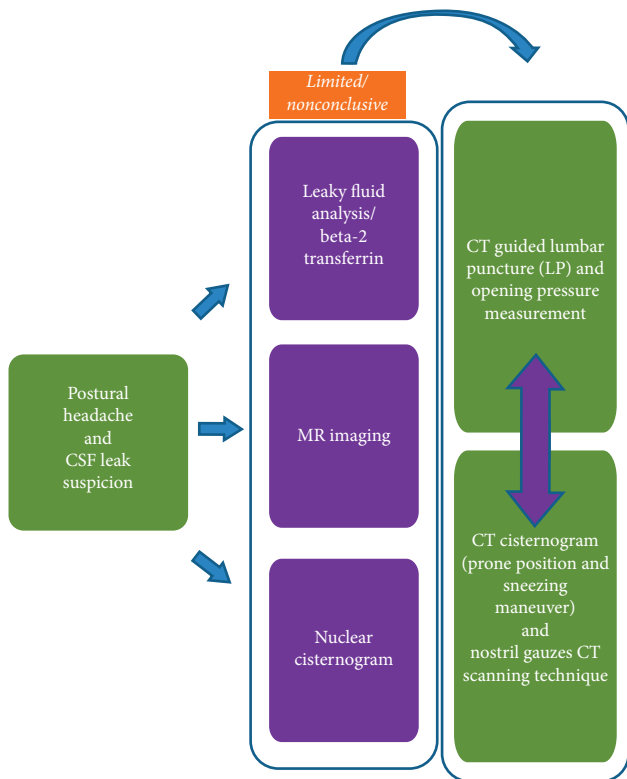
Limited/
nonconclusive

Postural headache and CSF leak suspicion

Leaky fluid analysis/ beta-2 transferrin

MR imaging

Nuclear cisternogram

CT guided lumbar puncture (LP) and opening pressure measurement

CT cisternogram (prone position and sneezing maneuver) and nostril gauzes CT scanning technique